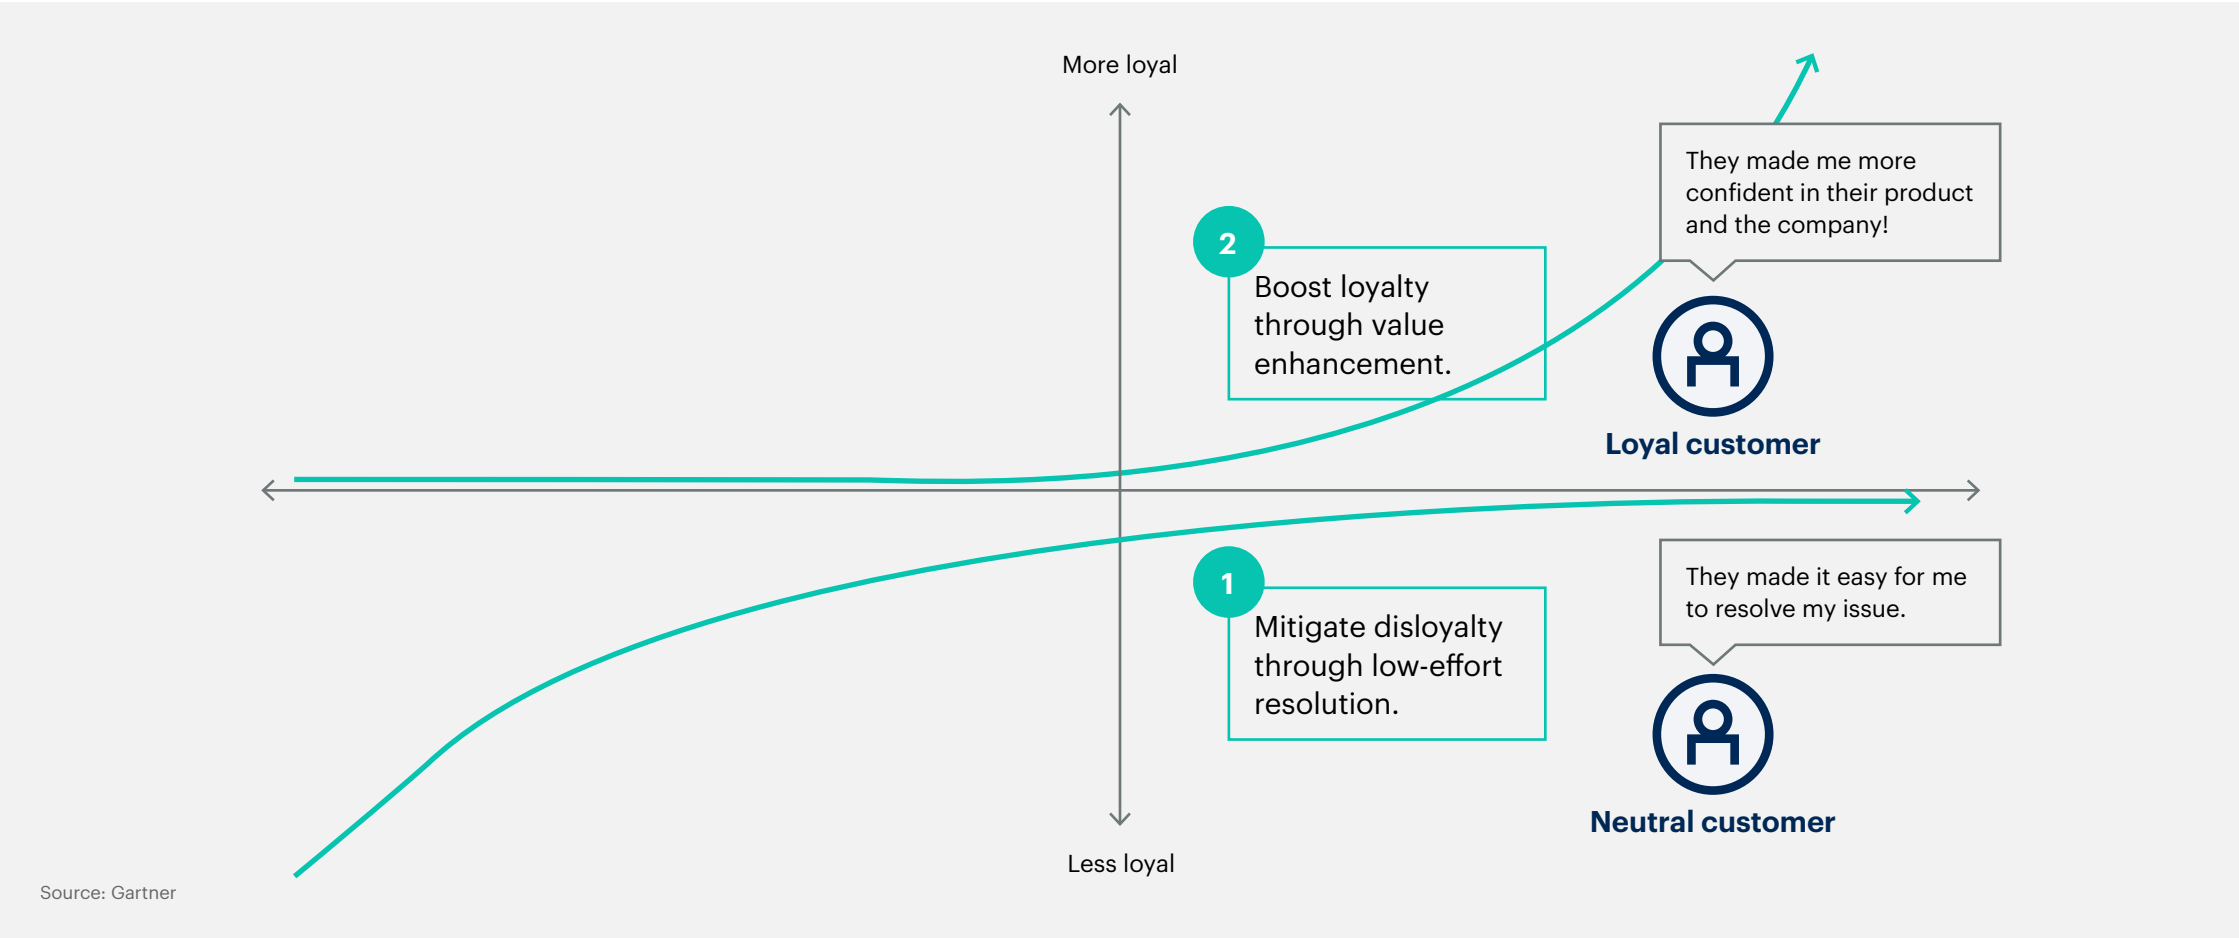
More loyal

They made me more confident in their product and the company!

2

Boost loyalty through value enhancement.

Loyal customer

1

Mitigate disloyalty through low-effort resolution.

They made it easy for me to resolve my issue.

Neutral customer

Less loyal

Source: Gartner